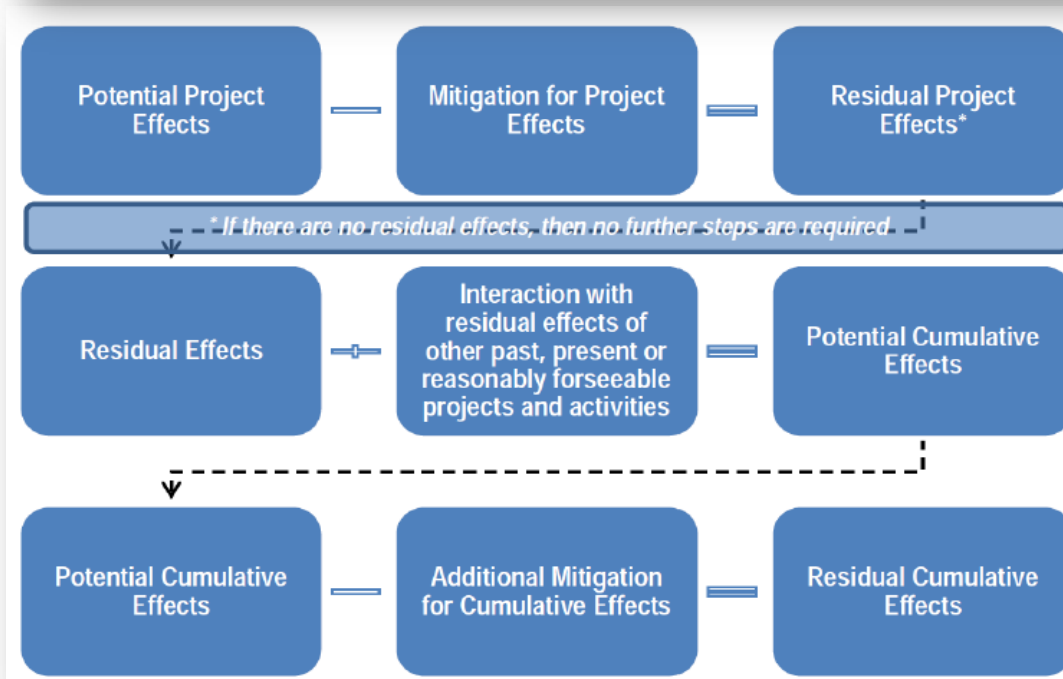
Potential Project Effects

Mitigation for Project Effects

Residual Project Effects*

* If there are no residual effects, then no further steps are required

Residual Effects

Interaction with residual effects of other past, present or reasonably forseeable projects and activities

Potential Cumulative Effects

Potential Cumulative Effects

Additional Mitigation for Cumulative Effects

Residual Cumulative Effects